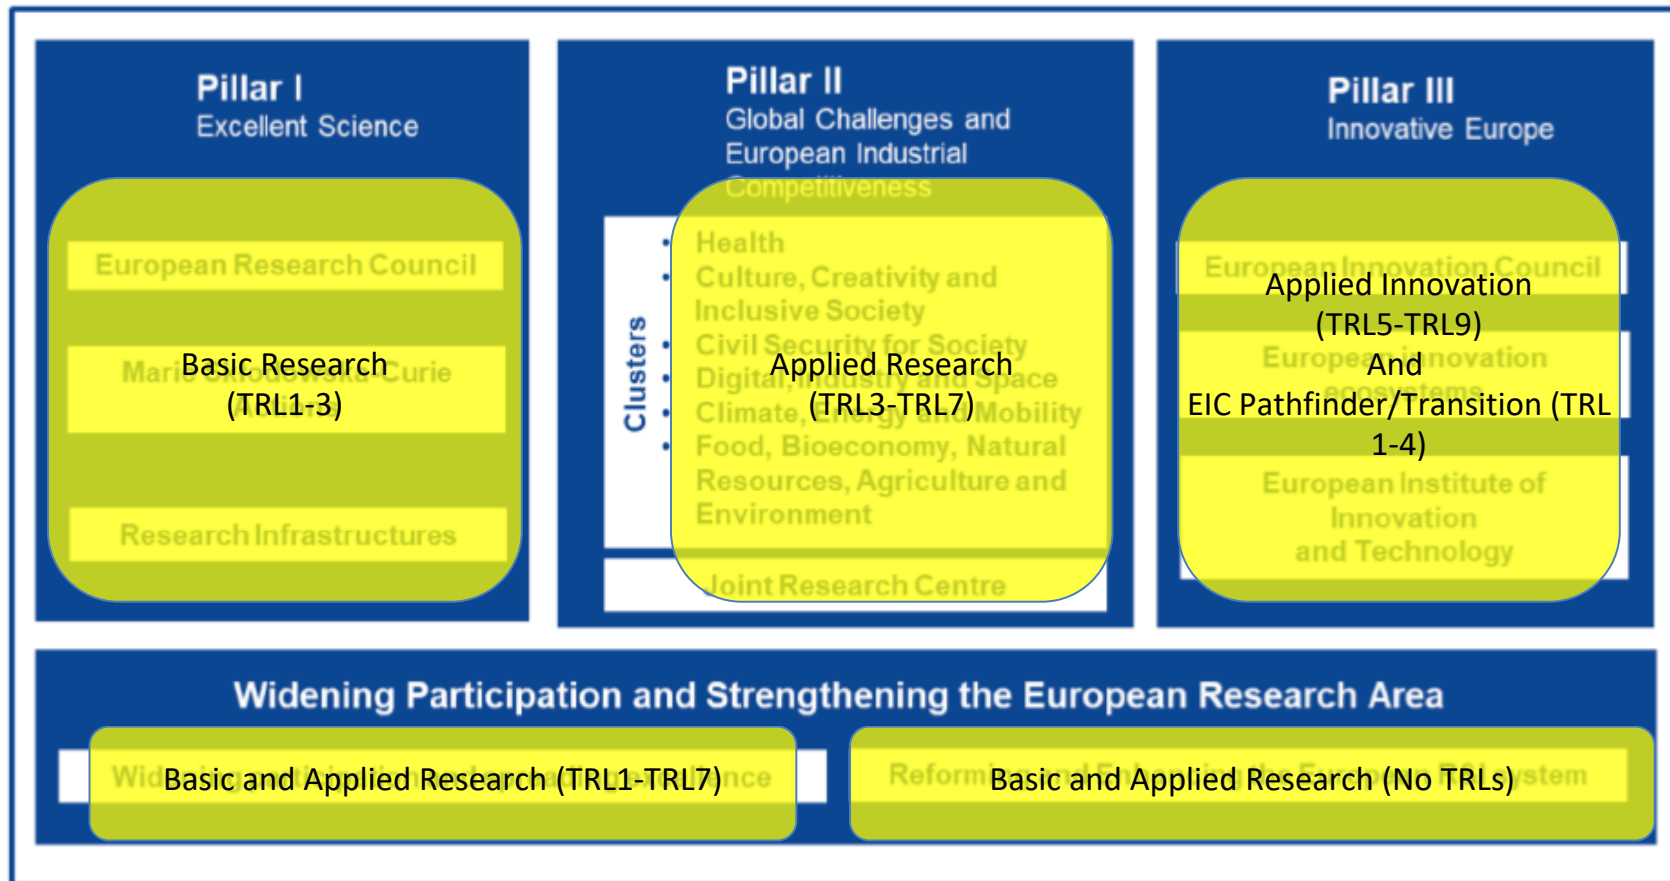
Pillar I
Excellent Science

European Research Council

Mari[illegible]Curie

Basic Research
(TRL1-3)

Research Infrastructures

Pillar II
Global Challenges and European Industrial Competitiveness

Clusters

• Health
• Culture, Creativity and Inclusive Society
• Civil Security for Society
• Digital, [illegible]
• Climate, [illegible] Mobility
• Food, Bioeconomy, Natural Resources, Agriculture and Environment

Applied Research
(TRL3-TRL7)

Joint Research Centre

Pillar III
Innovative Europe

European Innovation Council

European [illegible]nnovation ecosystems

European Institute of Innovation and Technology

Applied Innovation
(TRL5-TRL9)
And
EIC Pathfinder/Transition (TRL 1-4)

Widening Participation and Strengthening the European Research Area

Wid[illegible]nce

Basic and Applied Research (TRL1-TRL7)

Reform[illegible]ystem

Basic and Applied Research (No TRLs)